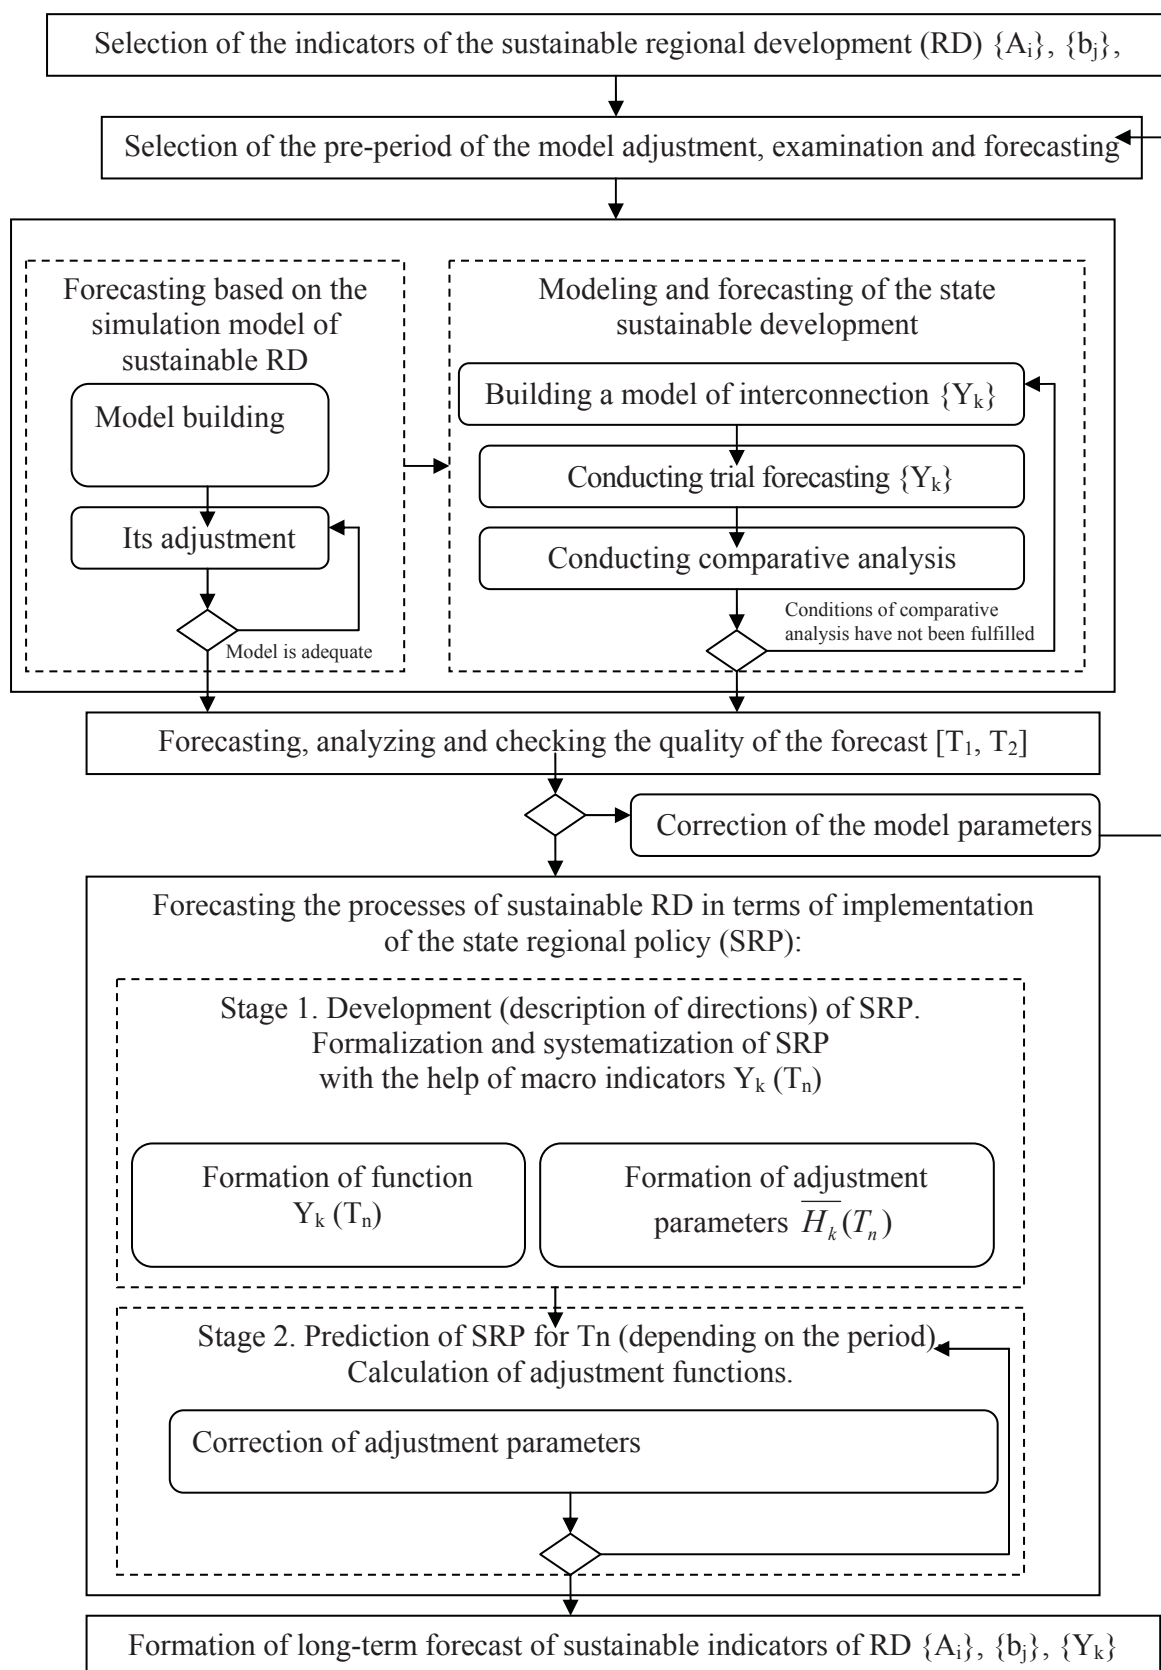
Selection of the indicators of the sustainable regional development (RD) $\{A_i\}$, $\{b_j\}$,

Selection of the pre-period of the model adjustment, examination and forecasting

Forecasting based on the simulation model of sustainable RD

Model building

Its adjustment

Model is adequate

Modeling and forecasting of the state sustainable development

Building a model of interconnection $\{Y_k\}$

Conducting trial forecasting $\{Y_k\}$

Conducting comparative analysis

Conditions of comparative analysis have not been fulfilled

Forecasting, analyzing and checking the quality of the forecast $[T_1, T_2]$

Correction of the model parameters

Forecasting the processes of sustainable RD in terms of implementation of the state regional policy (SRP):

Stage 1. Development (description of directions) of SRP. Formalization and systematization of SRP with the help of macro indicators $Y_k$ $(T_n)$

Formation of function $Y_k$ $(T_n)$

Formation of adjustment parameters $\overline{H_k}(T_n)$

Stage 2. Prediction of SRP for Tn (depending on the period) Calculation of adjustment functions.

Correction of adjustment parameters

Formation of long-term forecast of sustainable indicators of RD $\{A_i\}$, $\{b_j\}$, $\{Y_k\}$